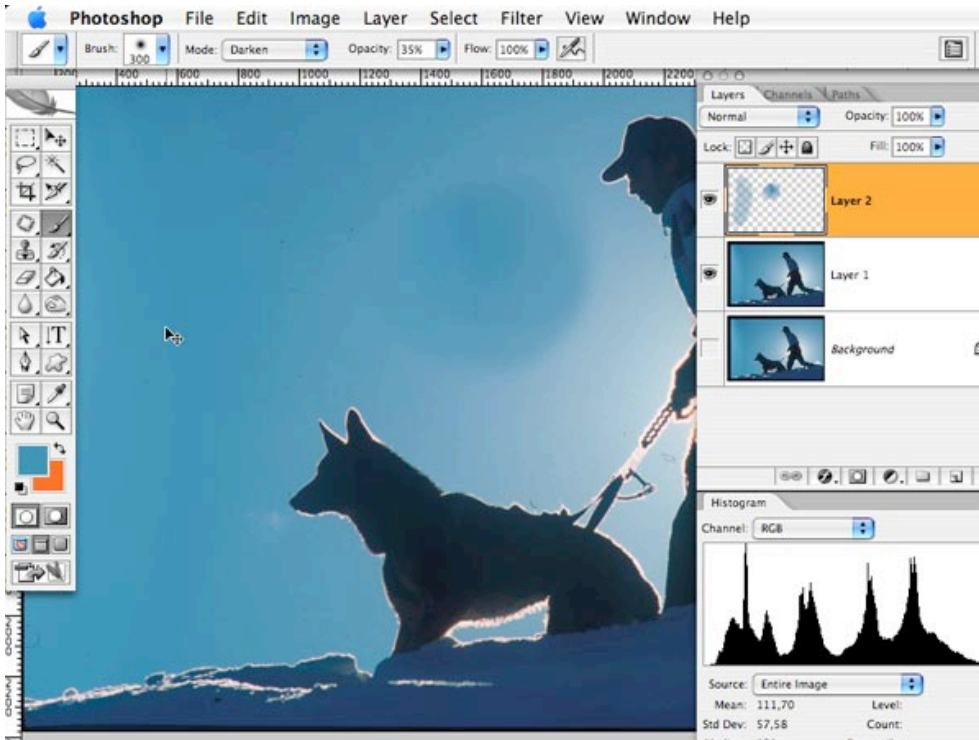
Photoshop File Edit Image Layer Select Filter View Window Help

Brush: 300 Mode: Darken Opacity: 35% Flow: 100%

1200 400 600 800 1000 1200 1400 1600 1800 2000 2200

Layers Channels Paths

Normal Opacity: 100%

Lock: Fill: 100%

Layer 2

Layer 1

Background

Histogram

Channel: RGB

Source: Entire Image

Mean: 111,70 Level:

Std Dev: 57,58 Count: